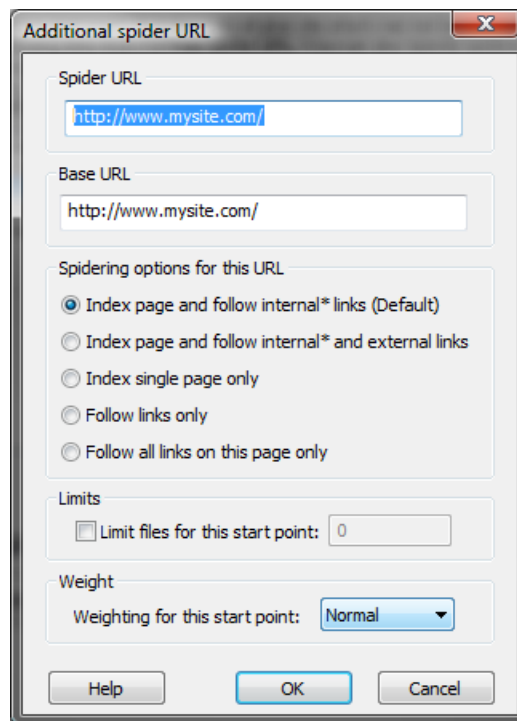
Additional spider URL

Spider URL

http://www.mysite.com/

Base URL

http://www.mysite.com/

Spidering options for this URL

Index page and follow internal* links (Default)

Index page and follow internal* and external links

Index single page only

Follow links only

Follow all links on this page only

Limits

Limit files for this start point: 0

Weight

Weighting for this start point: Normal

Help OK Cancel